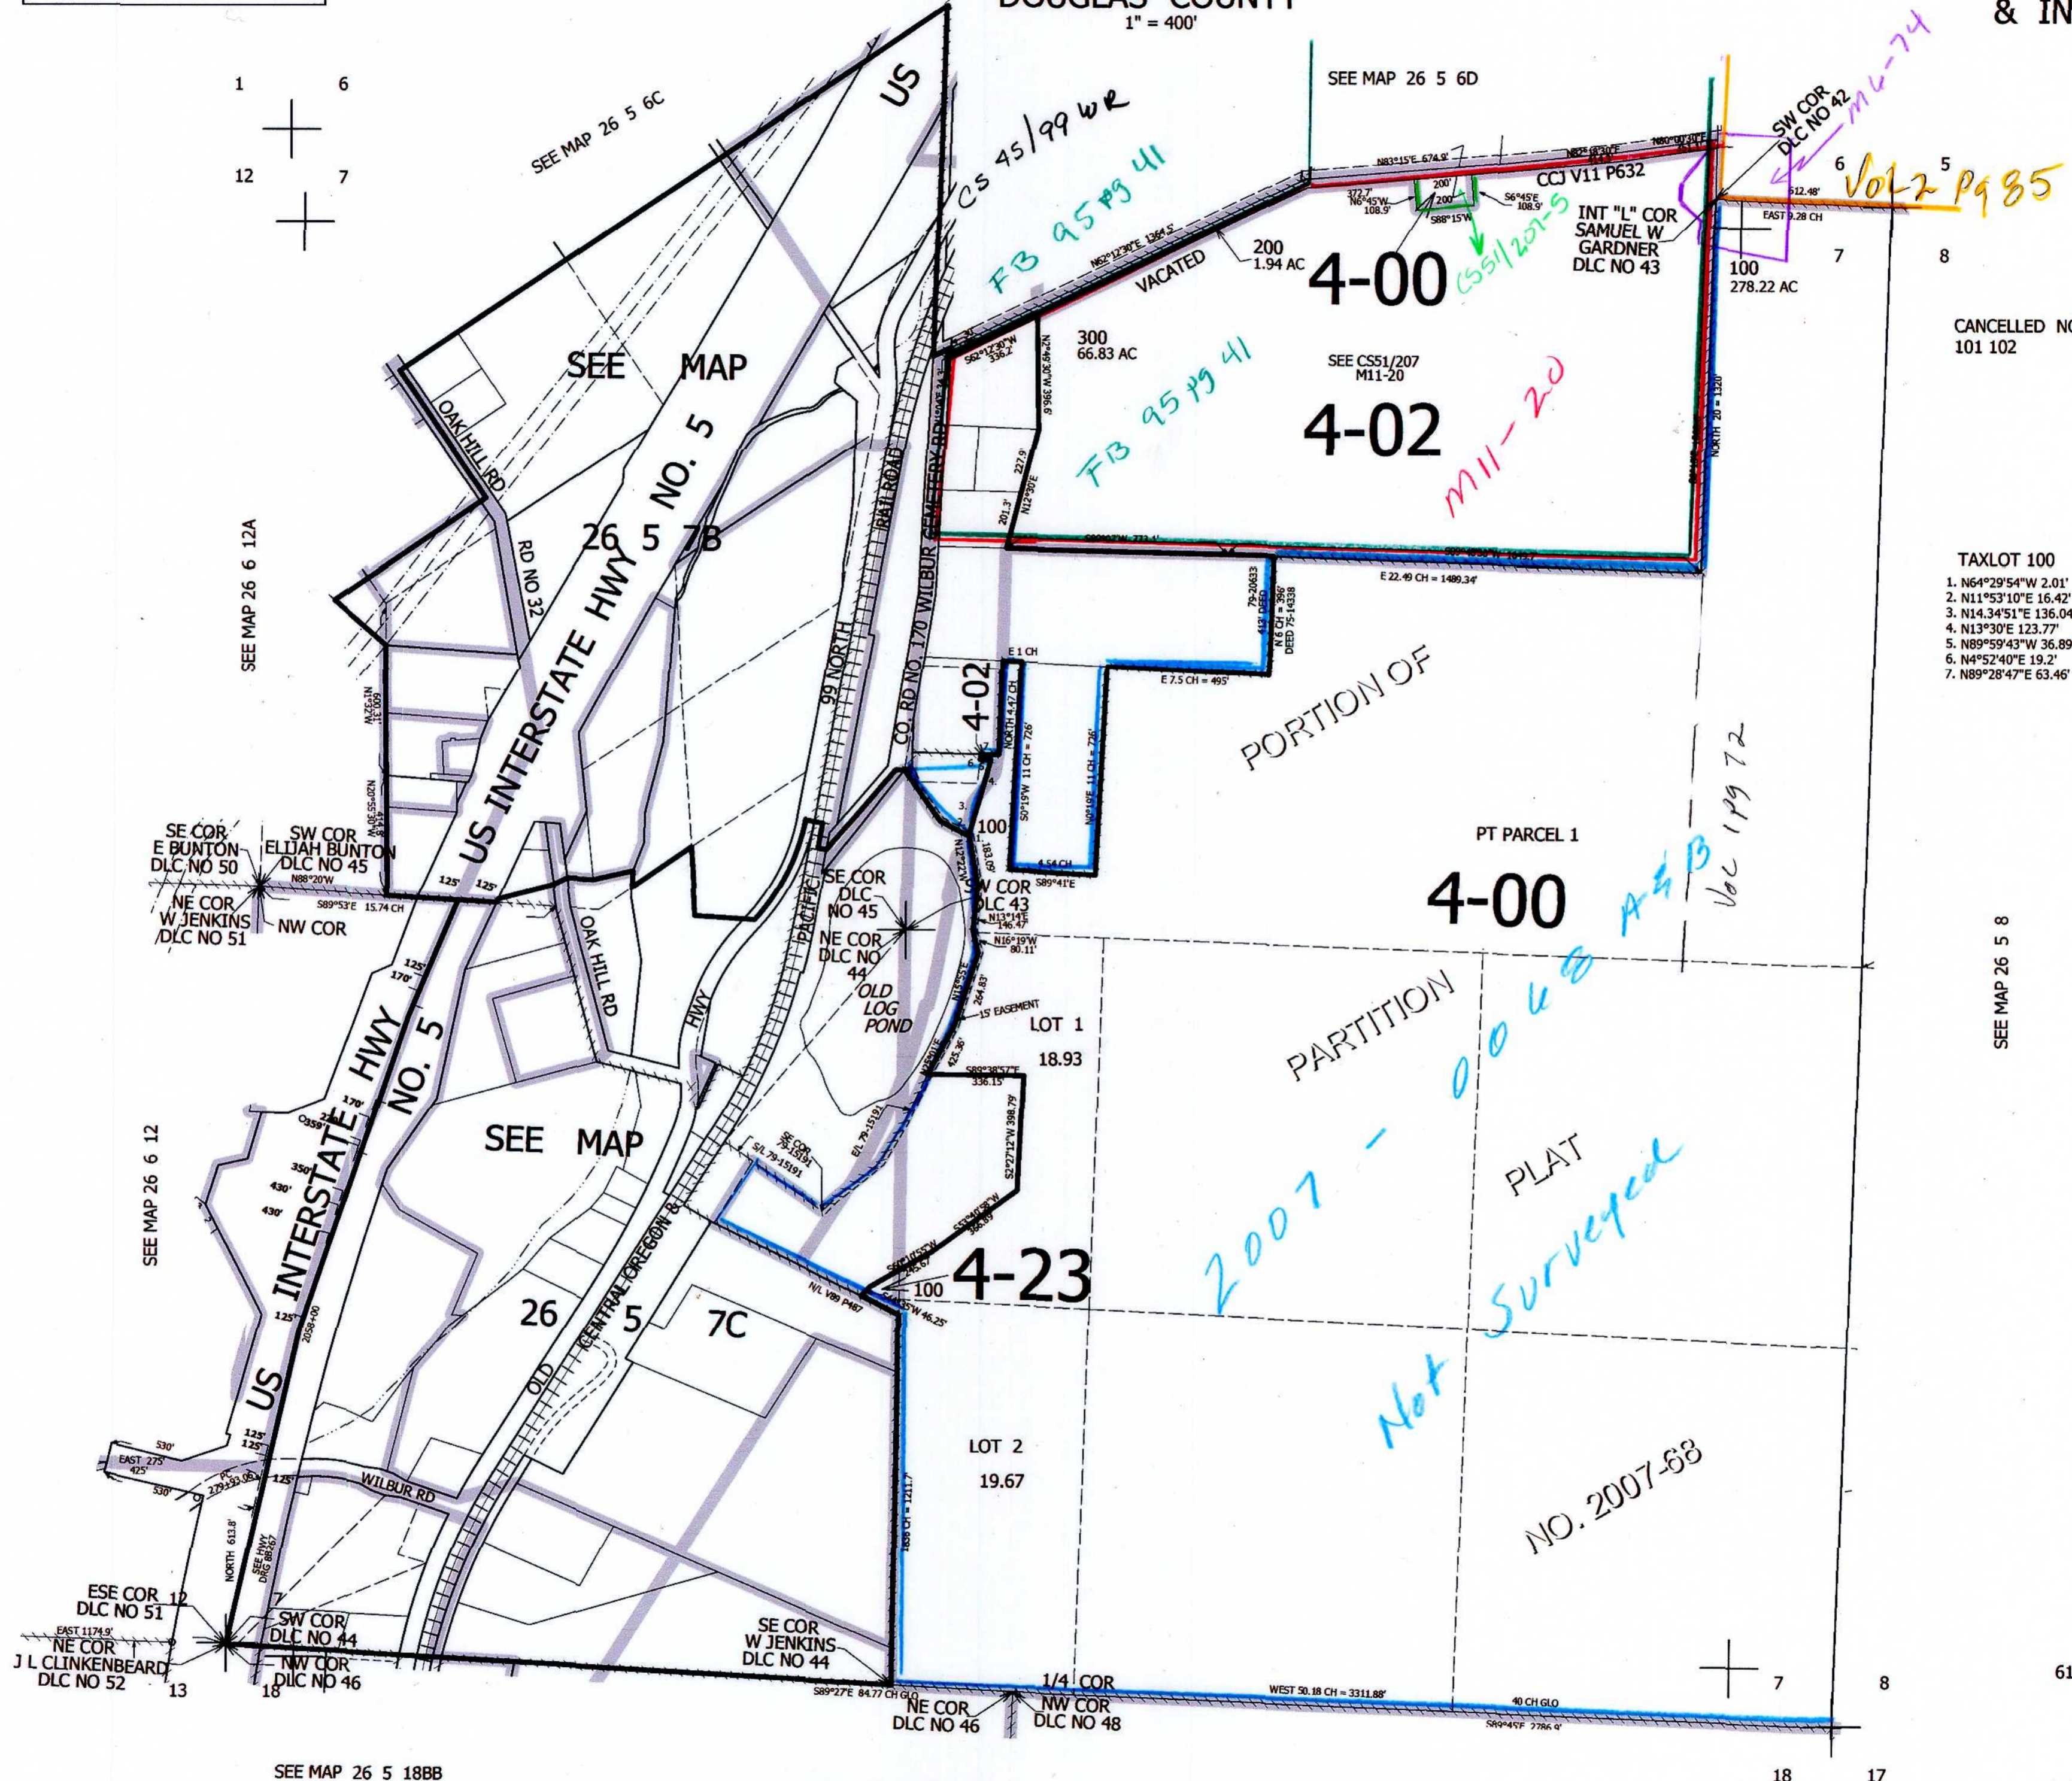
DOUGLAS COUNTY
1" = 400'

& IN

1 6
12 7

SEE MAP 26 5 6C

SEE MAP 26 5 6D

CS 45/99 WR

FB 95 pg 41

N83°15'E 674.9'

N62°12'30"E 1364.5'

VACATED

200
1.94 AC

4-00

CS51/201-5

CCJ V11 P632

372.7'
N6°45'W
108.9'

200'
200'
S88°15'W

S6°45'E
108.9'

INT "L" COR
SAMUEL W
GARDNER
DLC NO 43

SW COR
DLC NO 42

M6-74

6 5

Vol 2 Pg 85

512.48'
EAST 9.28 CH

100
278.22 AC

7 8

CANCELLED NO
101 102

US

SEE MAP

S62°12'30"W
336.2

300
66.83 AC

SEE CS51/207
M11-20

FB 95 pg 41

4-02

M11-20

OAK HILL RD

26 5 7B

RD NO 32

US INTERSTATE HWY NO. 5

99 NORTH

RAILROAD

CO RD NO 170 WILBUR CEMETERY RD

227.9

201.3'

N12°30'E

E 22.49 CH = 1489.34'

TAXLOT 100
1. N64°29'54"W 2.01'
2. N11°53'10"E 16.42'
3. N14.34'51"E 136.04
4. N13°30'E 123.77'
5. N89°59'43"W 36.89
6. N4°52'40"E 19.2'
7. N89°28'47"E 63.46'

SEE MAP 26 6 12A

E 1 CH

4-02

79-20633
44' DEED
N 6 CH = 396'
DEED 75-14338

E 7.5 CH = 495'

PORTION OF

NORTH 4.47 CH

S0°19'W 11 CH = 726'

N0°19'E 11 CH = 726'

100

4.54 CH
S89°41'E

PT PARCEL 1

4-00

Vol 1 pg 72

SE COR
E BUNTON
DLC NO 50

SW COR
ELIJAH BUNTON
DLC NO 45

N88°20'W

125' 125'

S89°53'E 15.74 CH

NE COR
W JENKINS
DLC NO 51

NW COR

SE COR
DLC
NO 45

NE COR
DLC NO
44

SW COR
DLC 43

N13°14'E
146.47'

N16°19'W
80.11'

OLD
LOG
POND

15' EASEMENT

LOT 1
18.93

SEE MAP 26 5 8

PARTITION

2007 - 0068 A&B

OAK HILL RD

HWY

PACIFIC

125'
170'

US INTERSTATE HWY NO. 5

SEE MAP

SEE MAP 26 6 12

170'
359°
350'
430'
430'

S89°38'57"E
336.15'

S27°12'W 398.79'

S33°40'58"W

EL 79-15191

S/L 79-15191

SE COR
79-15191

PLAT

Not Surveyed

N/L V88 P487

100

4-23

S4°35'W 46.25'

125'

26 5 7C

OLD CENTRAL OREGON &

US

125'
125'

530'
EAST 275'
425'
530'

PC 279+93.06

WILBUR RD

LOT 2
19.67

NO. 2007-68

NORTH 613.8'

SEE HWY DWG 8B-267

18.68 CH = 1211.7'

ESE COR 12
DLC NO 51

EAST 1174.9'
NE COR
J L CLINKENBEARD
DLC NO 52

13 18

SW COR
DLC NO 44

NW COR
DLC NO 46

SE COR
W JENKINS
DLC NO 44

S89°27'E 84.77 CH GLO

NE COR
DLC NO 46

1/4 COR
NW COR
DLC NO 48

WEST 50.18 CH = 3311.88'

40 CH GLO

S89°45'E 2786.9'

7 8

61

SEE MAP 26 5 18BB

18 17